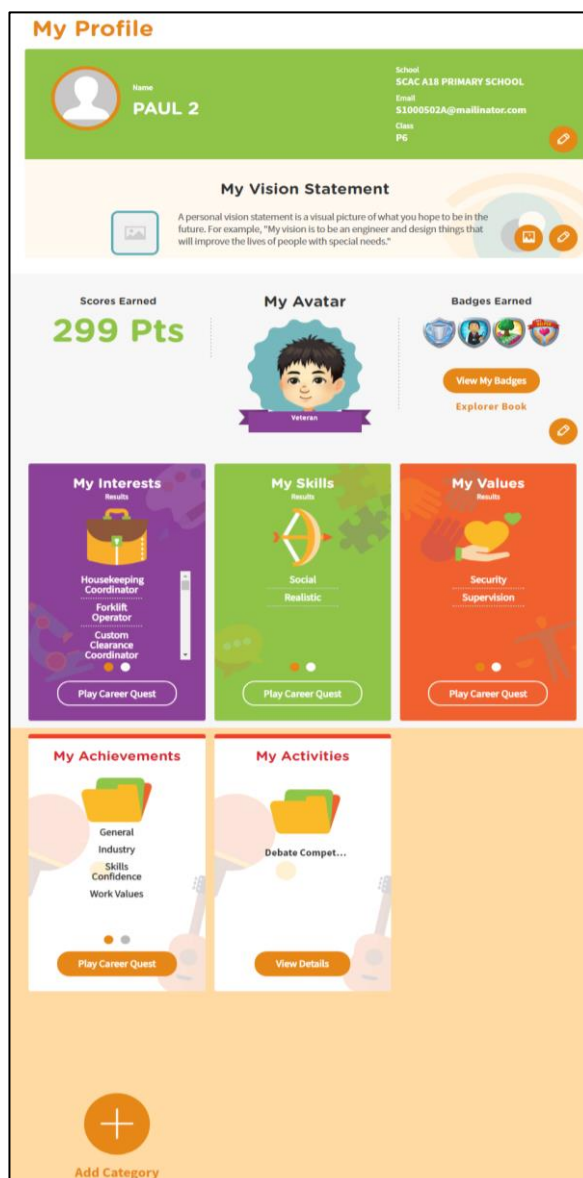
My Profile

Name
PAUL 2

School
SCAC A18 PRIMARY SCHOOL
Email
S1000502A@mailinator.com
Class
P6

My Vision Statement

A personal vision statement is a visual picture of what you hope to be in the future. For example, "My vision is to be an engineer and design things that will improve the lives of people with special needs."

Scores Earned
299 Pts

My Avatar
Veteran

Badges Earned
View My Badges
Explorer Book

My Interests
Results
Housekeeping Coordinator
Forklift Operator
Custom Clearance Coordinator
Play Career Quest

My Skills
Results
Social
Realistic
Play Career Quest

My Values
Results
Security
Supervision
Play Career Quest

My Achievements
General
Industry
Skills Confidence
Work Values
Play Career Quest

My Activities
Debate Compet...
View Details

Add Category